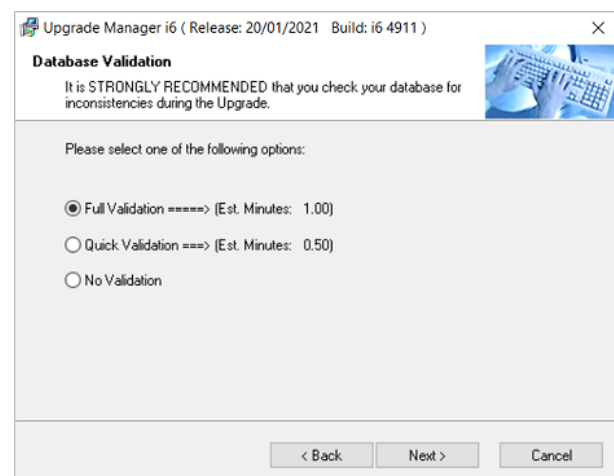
Upgrade Manager i6 ( Release: 20/01/2021 Build: i6 4911 )

×

Database Validation

It is STRONGLY RECOMMENDED that you check your database for inconsistencies during the Upgrade.

Please select one of the following options:

Full Validation =====> (Est. Minutes: 1.00)

Quick Validation ===> (Est. Minutes: 0.50)

No Validation

< Back

Next >

Cancel